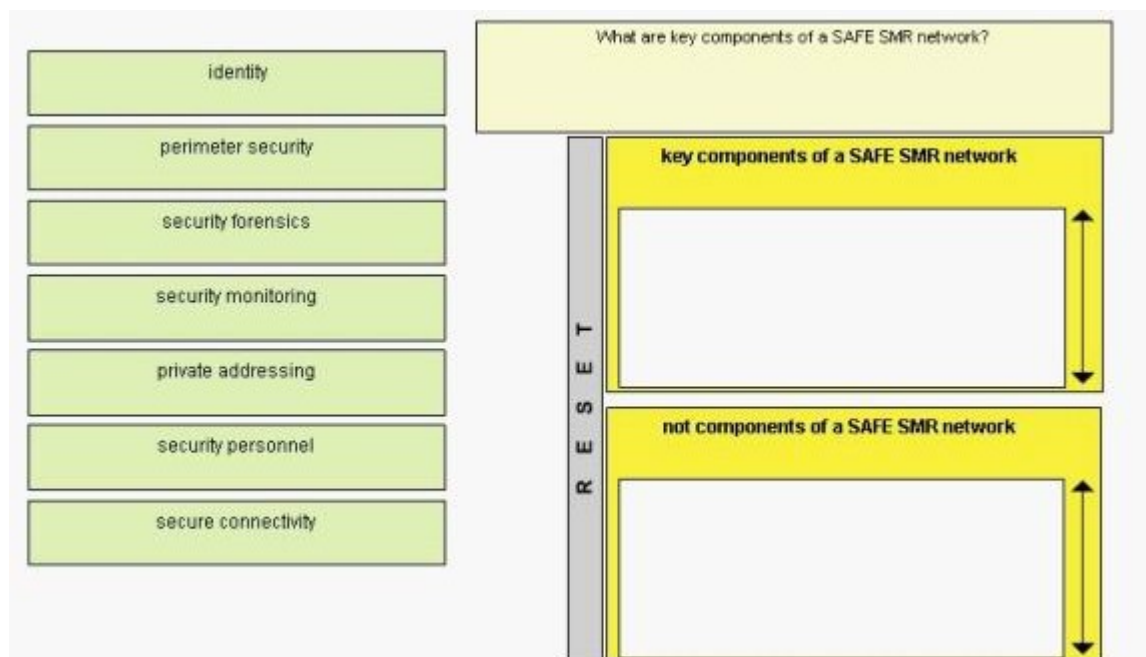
identity

perimeter security

security forensics

security monitoring

private addressing

security personnel

secure connectivity

What are key components of a SAFE SMR network?

RESET

key components of a SAFE SMR network

not components of a SAFE SMR network